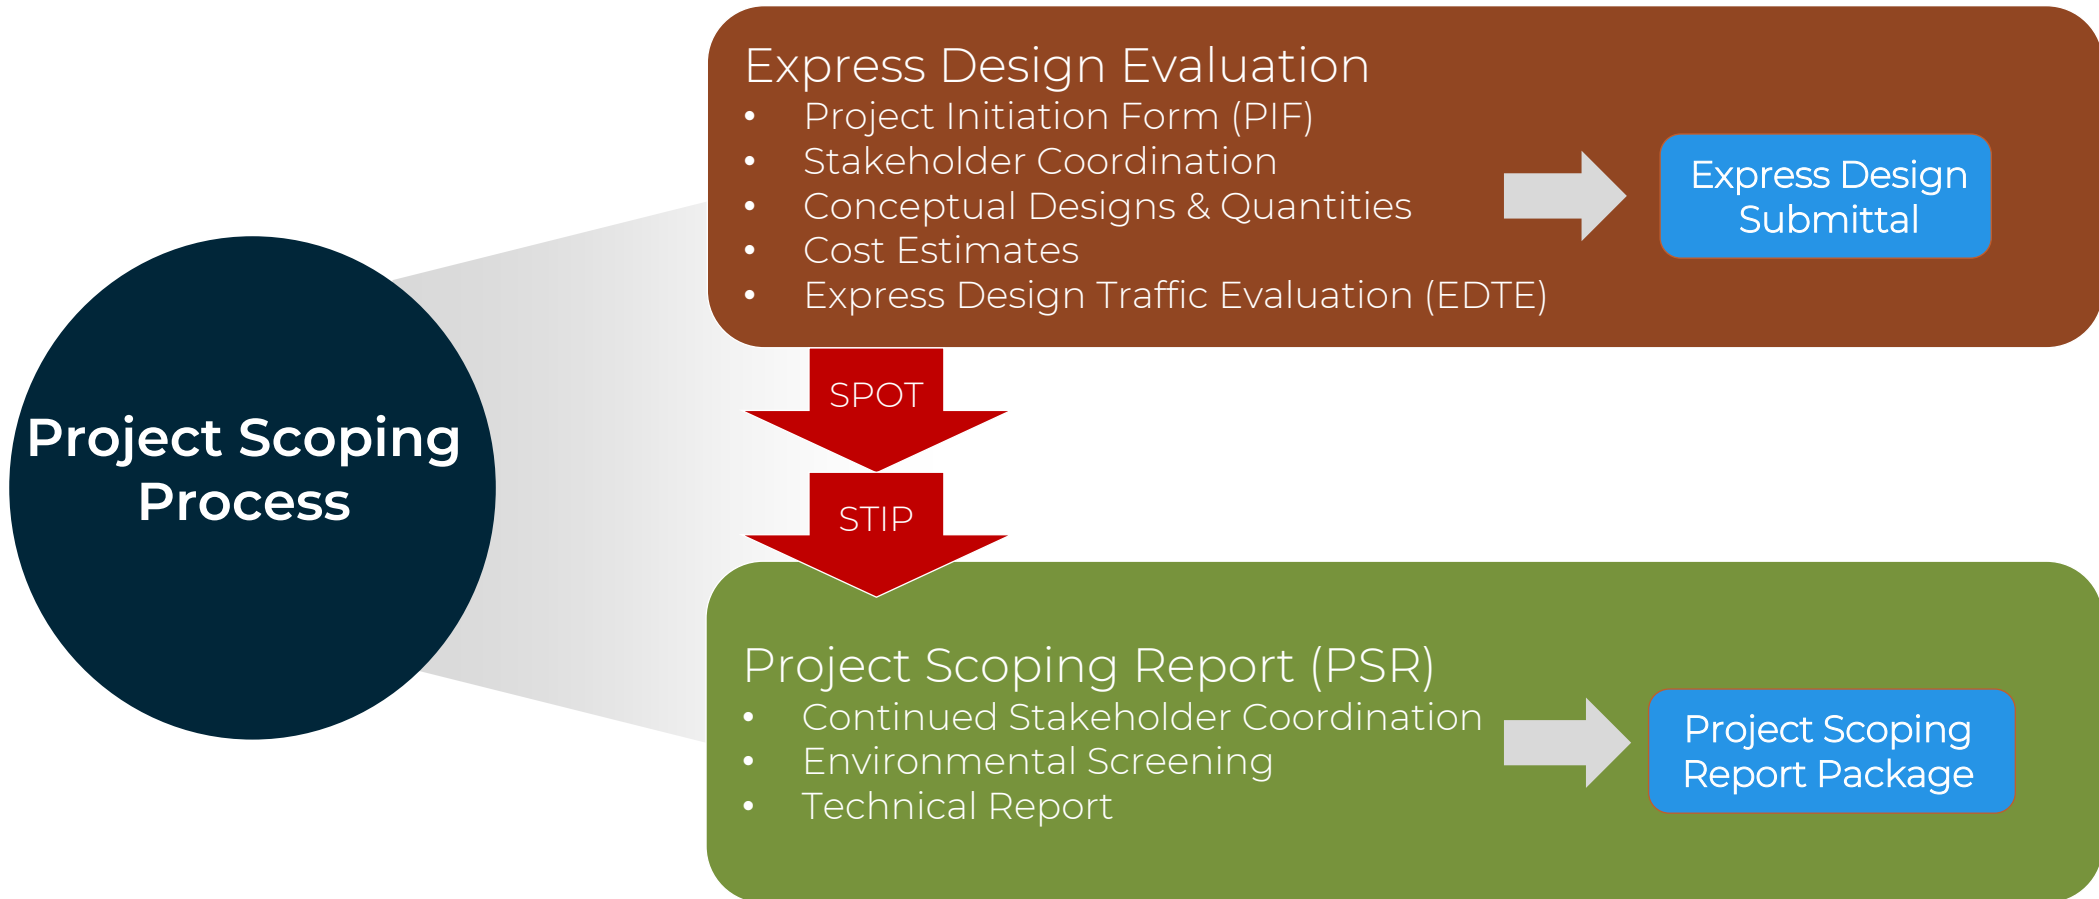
Project Scoping Process

Express Design Evaluation
- Project Initiation Form (PIF)
- Stakeholder Coordination
- Conceptual Designs & Quantities
- Cost Estimates
- Express Design Traffic Evaluation (EDTE)

Express Design Submittal

SPOT

STIP

Project Scoping Report (PSR)
- Continued Stakeholder Coordination
- Environmental Screening
- Technical Report

Project Scoping Report Package